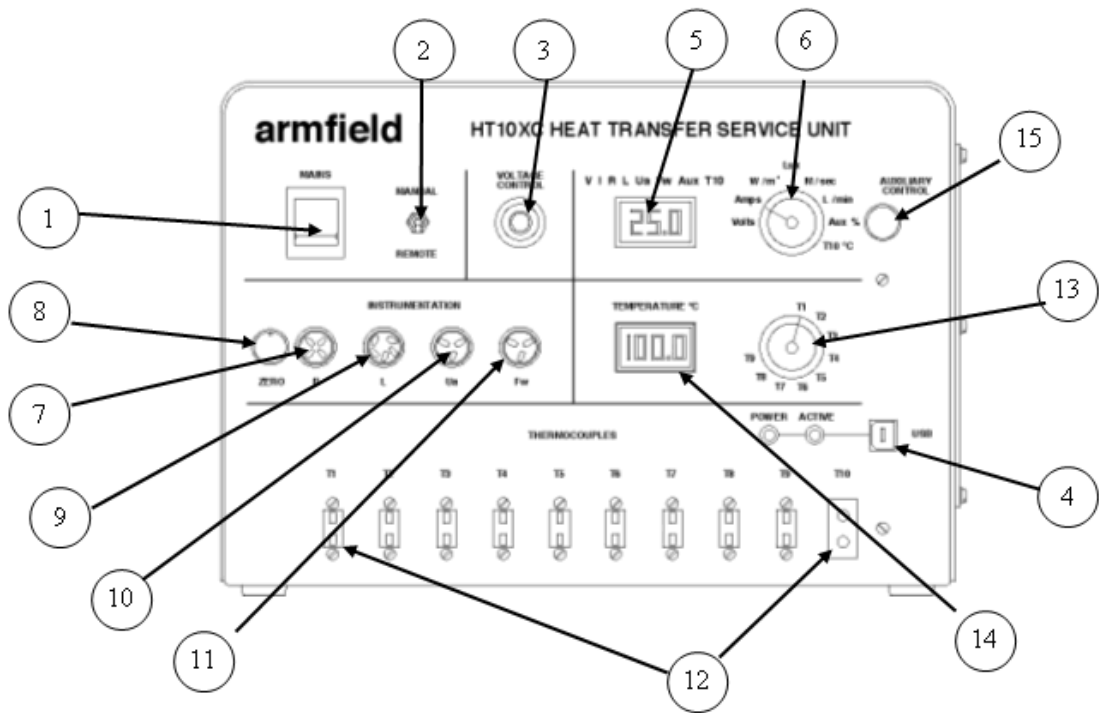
2
3
5
6
armfield
HT10XC HEAT TRANSFER SERVICE UNIT
15
MAINS
MANUAL
REMOTE
VOLTAGE CONTROL
V I R L Ua Fw Aux T10
25.0
W/m² Ua
Amps
Volts
m/sec
L/min
Aux %
T10 °C
AUXILIARY CONTROL
1
8
INSTRUMENTATION
TEMPERATURE °C
100.0
13
T1
T2
T3
T4
T5
T6
T7
T8
T9
ZERO
R
L
Ua
Fw
7
POWER
ACTIVE
USB
THERMOCOUPLES
T1
T2
T3
T4
T5
T6
T7
T8
T9
T10
4
9
10
11
12
14